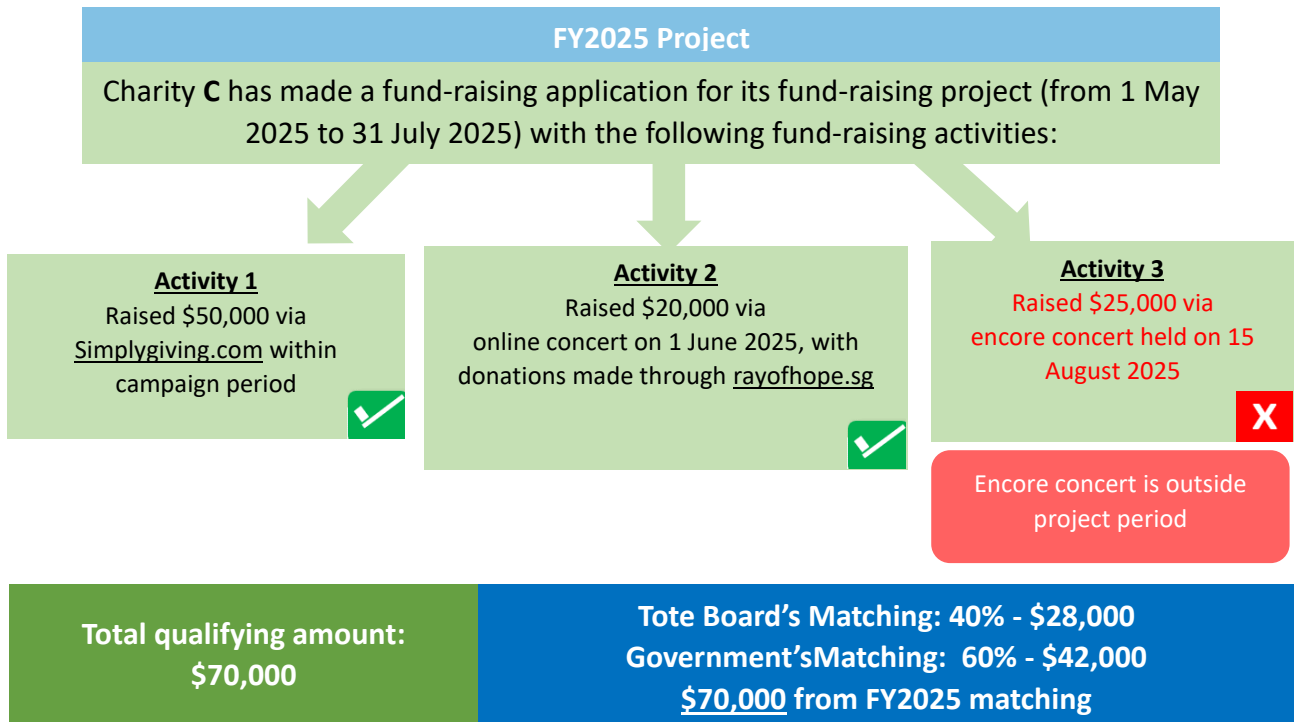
FY2025 Project

Charity **C** has made a fund-raising application for its fund-raising project (from 1 May 2025 to 31 July 2025) with the following fund-raising activities:

Activity 1
Raised $50,000 via Simplygiving.com within campaign period

Activity 2
Raised $20,000 via online concert on 1 June 2025, with donations made through rayofhope.sg

Activity 3
Raised $25,000 via encore concert held on 15 August 2025

X

Encore concert is outside project period

Total qualifying amount: $70,000

Tote Board's Matching: 40% - $28,000
Government'sMatching: 60% - $42,000
$70,000 from FY2025 matching